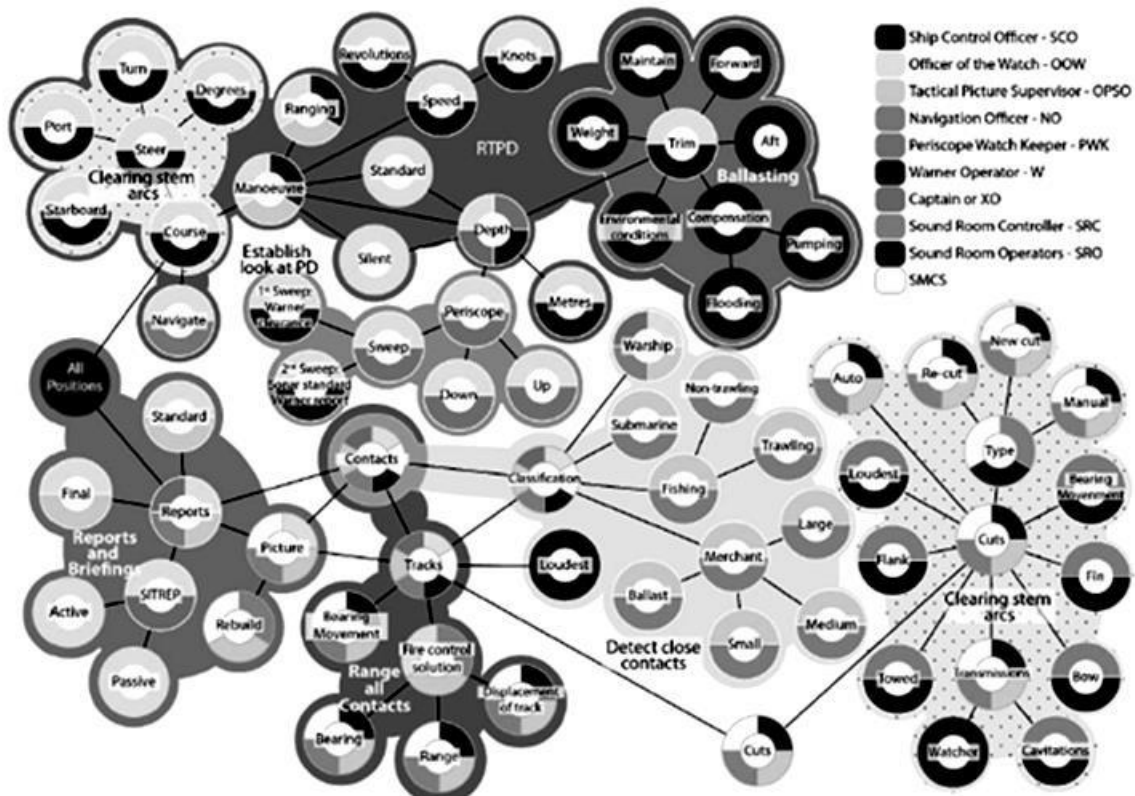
Ship Control Officer - SCO
Officer of the Watch - OOW
Tactical Picture Supervisor - OPSO
Navigation Officer - NO
Periscope Watch Keeper - PWK
Warner Operator - W
Captain or XO
Sound Room Controller - SRC
Sound Room Operators - SRO
SMCS

Turn
Degrees
Port
Steer
Clearing stem arcs
Starboard
Course
Navigate
Revolutions
Knots
Ranging
Speed
Manoeuvre
Standard
RTPD
Silent
Depth
Establish look at PD
Maintain
Forward
Weight
Trim
Aft
Ballasting
Environmental conditions
Compensation
Pumping
Flooding
Metres
1st Sweep: Warner clearance
Sweep
Periscope
2nd Sweep: Sonar standard Warner report
Down
Up
All Positions
Standard
Final
Reports
Reports and Briefings
SITREP
Active
Passive
Picture
Rebuild
Contacts
Tracks
Loudest
Bearing Movement
Fire control solution
Displacement of track
Range all Contacts
Bearing
Range
Warship
Non-trawling
Submarine
Trawling
Classification
Fishing
Large
Merchant
Ballast
Small
Medium
Detect close contacts
Cuts
Auto
Re-cut
New cut
Manual
Type
Loudest
Bearing Movement
Cuts
Flank
Fin
Clearing stem arcs
Towed
Transmissions
Bow
Watcher
Cavitations